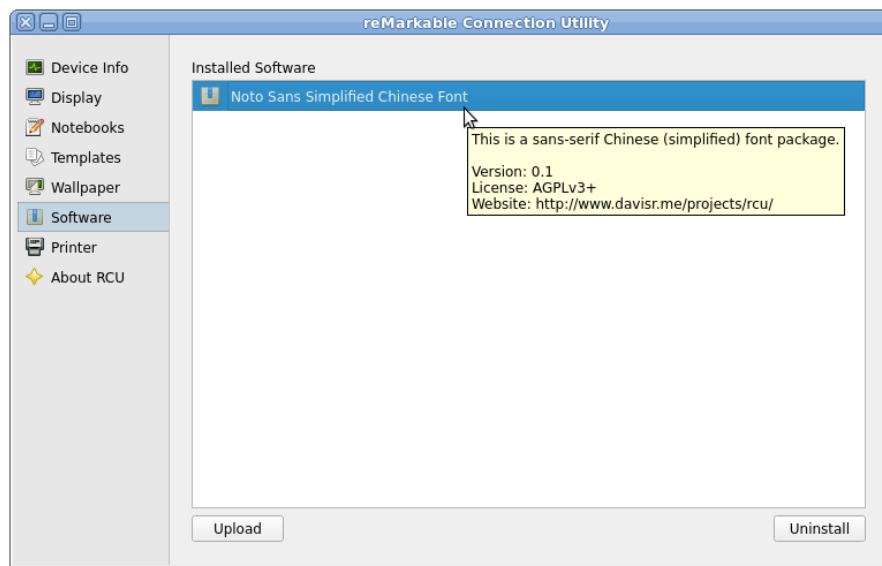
reMarkable Connection Utility

Device Info
Display
Notebooks
Templates
Wallpaper
Software
Printer
About RCU

Installed Software

Noto Sans Simplified Chinese Font

This is a sans-serif Chinese (simplified) font package.

Version: 0.1
License: AGPLv3+
Website: http://www.davisr.me/projects/rcu/

Upload

Uninstall